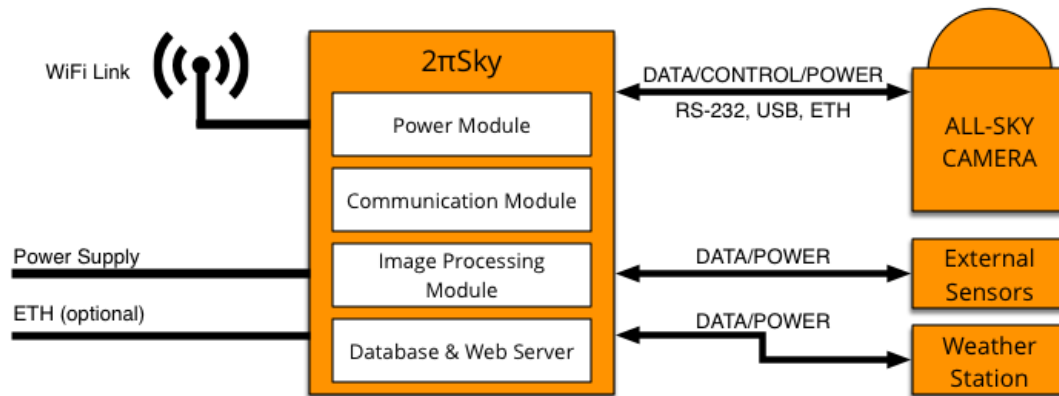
WiFi Link

2πSky

Power Module

Communication Module

Image Processing Module

Database & Web Server

Power Supply

ETH (optional)

DATA/CONTROL/POWER

RS-232, USB, ETH

ALL-SKY CAMERA

DATA/POWER

External Sensors

DATA/POWER

Weather Station